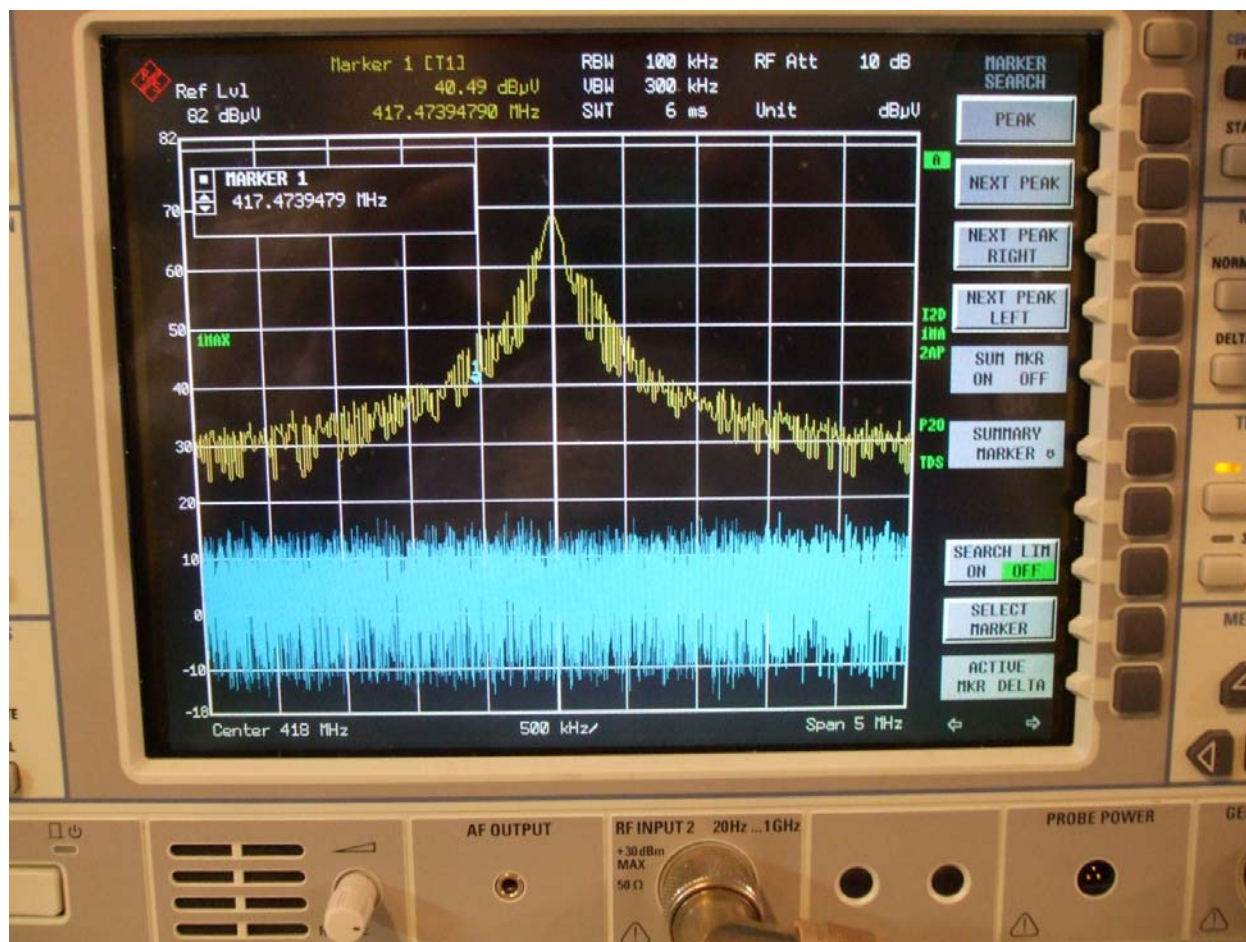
Ref Lvl
82 dBµV

Marker 1 [T1]
40.49 dBµV
417.47394790 MHz

RBW 100 kHz
VBW 300 kHz
SWT 6 ms

RF Att 10 dB
Unit dBµV

MARKER SEARCH

82
70
60
50
40
30
20
10
0
-10
-18

MARKER 1
417.4739479 MHz

1MAX

A

I2D
1MA
2AP

P20
TDS

PEAK
NEXT PEAK
NEXT PEAK RIGHT
NEXT PEAK LEFT
SUM MKR ON OFF
SUMMARY MARKER
SEARCH LIM ON OFF
SELECT MARKER
ACTIVE MKR DELTA

Center 418 MHz
500 kHz/
Span 5 MHz

STA
NORM
DELT
ME

AF OUTPUT
RF INPUT 2 20Hz ...1GHz
+30 dBm MAX
50 Ω
PROBE POWER
GE